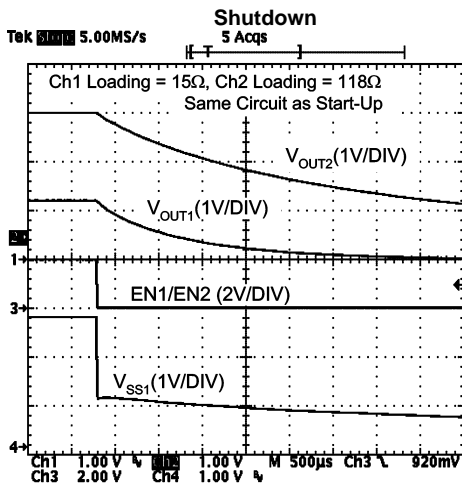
Shutdown

Tek Stop 5.00MS/s 5 Acqs

T

Ch1 Loading = 15Ω, Ch2 Loading = 118Ω
Same Circuit as Start-Up

$V_{OUT2}$(1V/DIV)

$V_{OUT1}$(1V/DIV)

2

1

EN1/EN2 (2V/DIV)

3

$V_{SS1}$(1V/DIV)

4

Ch1 1.00 V Ch2 1.00 V M 500µs Ch3 920mV
Ch3 2.00 V Ch4 1.00 V